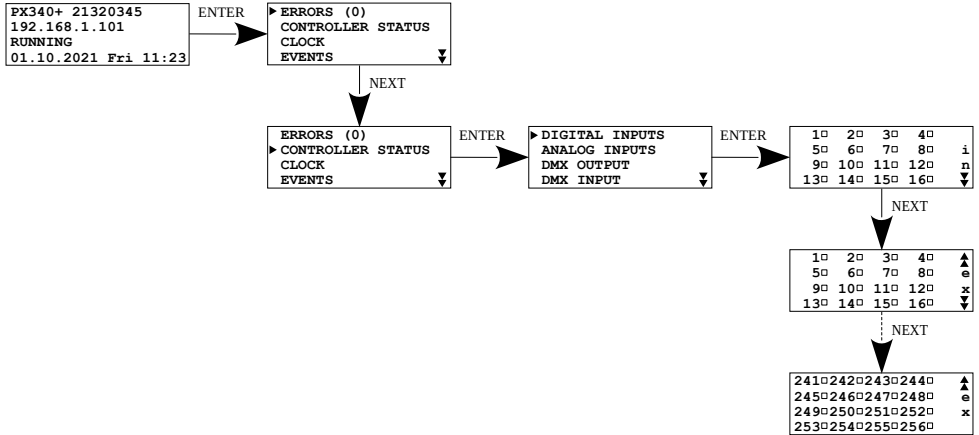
PX340+ 21320345
192.168.1.101
RUNNING
01.10.2021 Fri 11:23

ENTER

▸ERRORS (0)
CONTROLLER STATUS
CLOCK
EVENTS

NEXT

ERRORS (0)
▸CONTROLLER STATUS
CLOCK
EVENTS

ENTER

▸DIGITAL INPUTS
ANALOG INPUTS
DMX OUTPUT
DMX INPUT

ENTER

| 1□ | 2□ | 3□ | 4□ | |
|---|---|---|---|---|
| 5□ | 6□ | 7□ | 8□ | i |
| 9□ | 10□ | 11□ | 12□ | n |
| 13□ | 14□ | 15□ | 16□ | |

NEXT

| 1□ | 2□ | 3□ | 4□ | |
|---|---|---|---|---|
| 5□ | 6□ | 7□ | 8□ | e |
| 9□ | 10□ | 11□ | 12□ | x |
| 13□ | 14□ | 15□ | 16□ | |

NEXT

| 241□ | 242□ | 243□ | 244□ | |
|---|---|---|---|---|
| 245□ | 246□ | 247□ | 248□ | e |
| 249□ | 250□ | 251□ | 252□ | x |
| 253□ | 254□ | 255□ | 256□ | |